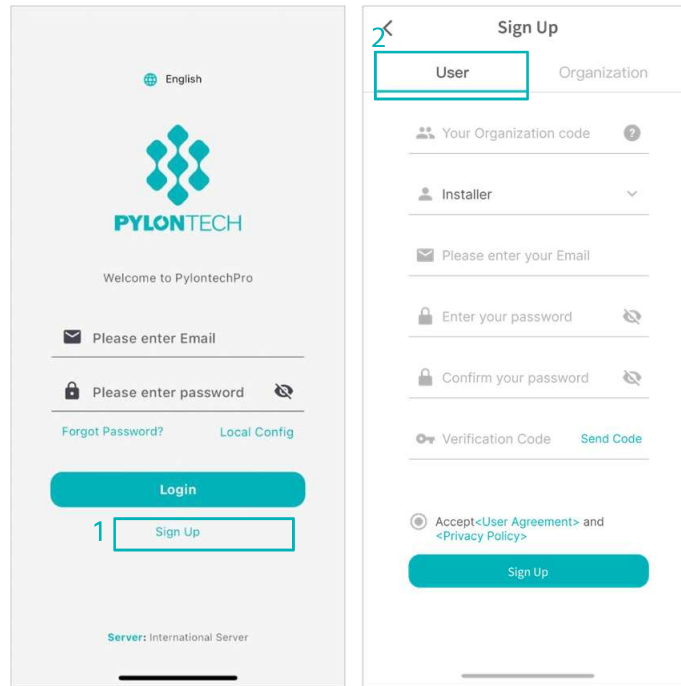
English

PYLONTECH

Welcome to PylontechPro

Please enter Email

Please enter password

Forgot Password?

Local Config

Login

1

Sign Up

Server: International Server

2

Sign Up

User

Organization

Your Organization code

Installer

Please enter your Email

Enter your password

Confirm your password

Verification Code

Send Code

Accept<User Agreement> and <Privacy Policy>

Sign Up